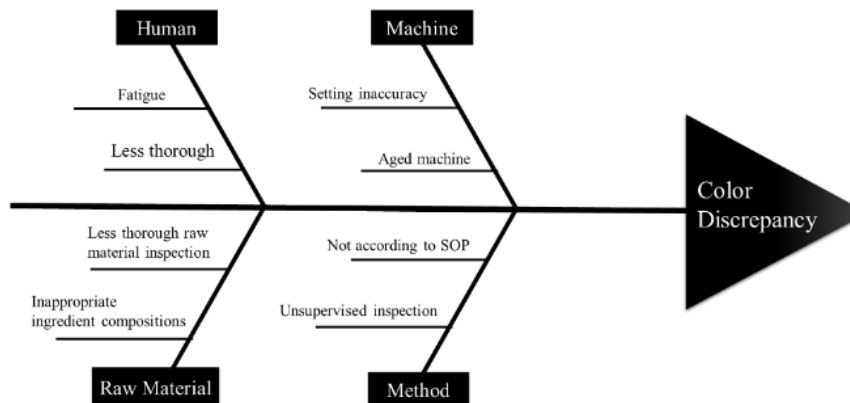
Human

Fatigue

Less thorough

Machine

Setting inaccuracy

Aged machine

Color Discrepancy

Less thorough raw material inspection

Inappropriate ingredient compositions

Raw Material

Not according to SOP

Unsupervised inspection

Method